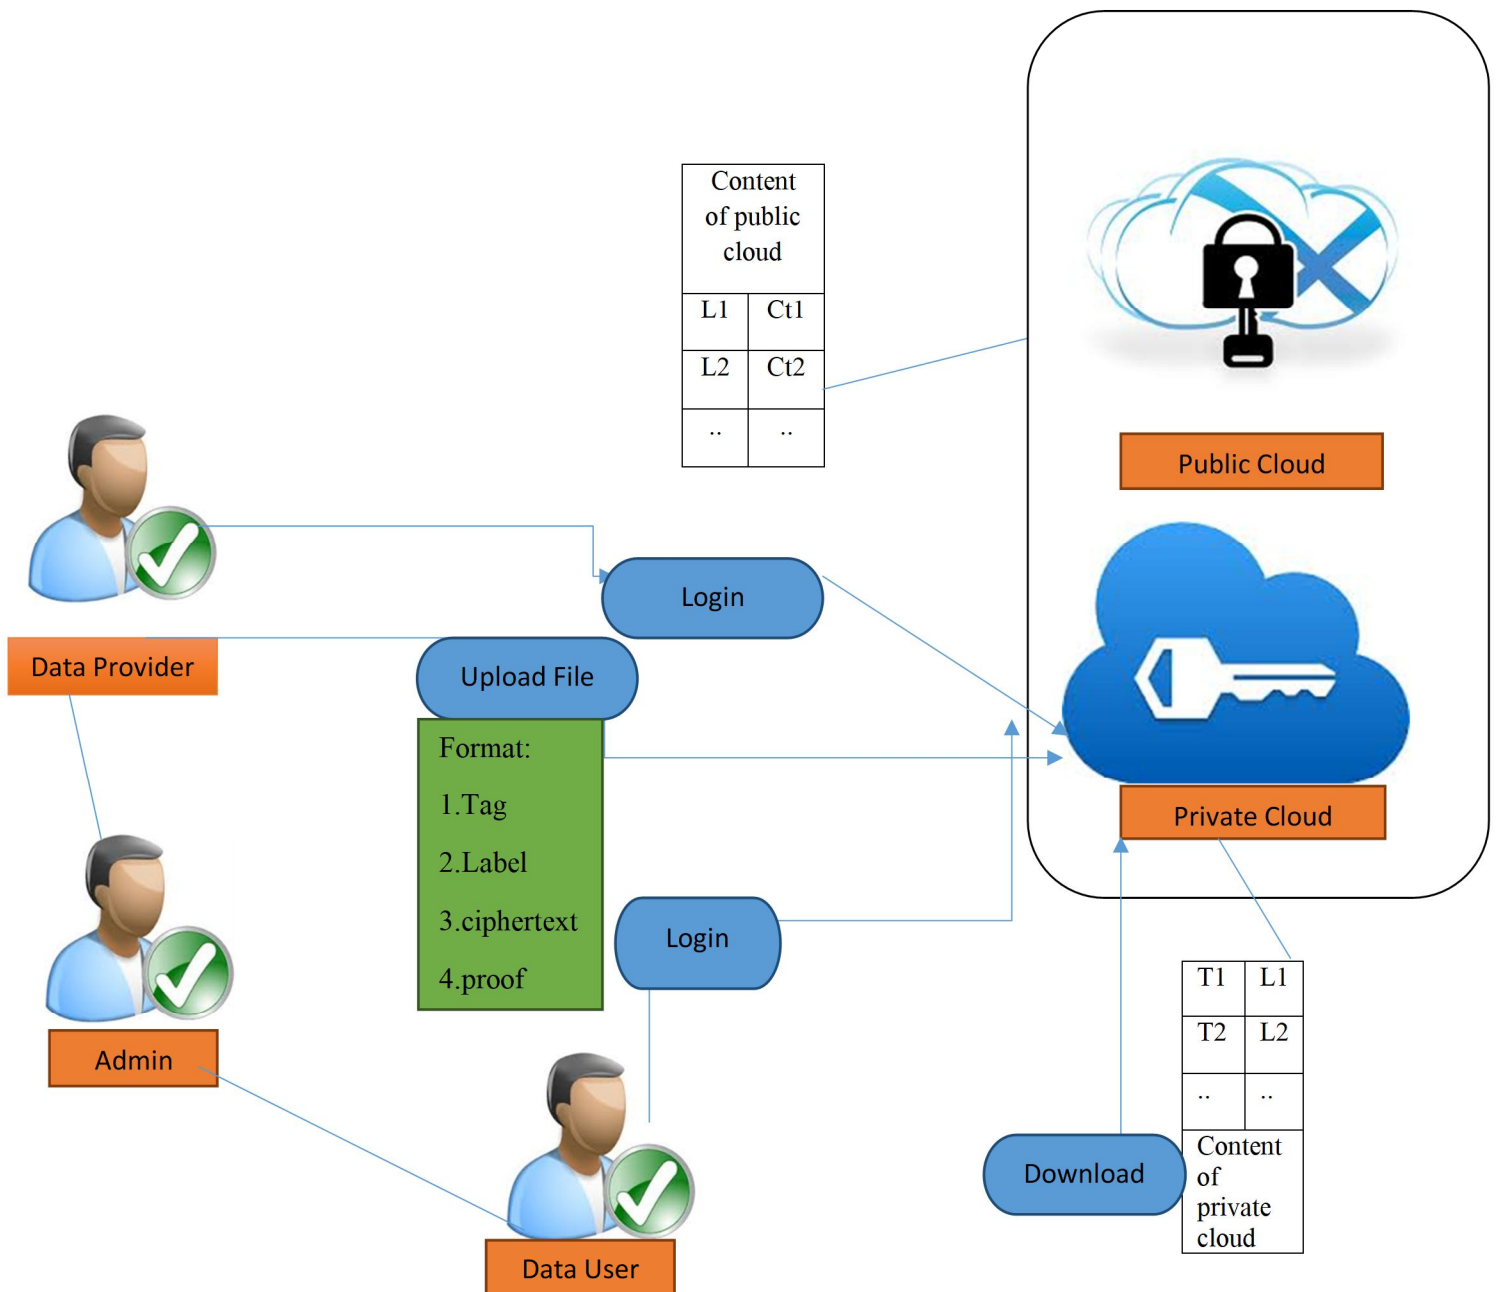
| Content of public cloud | |
|---|---|
| L1 | Ct1 |
| L2 | Ct2 |
| .. | .. |

Public Cloud

Login

Data Provider

Upload File

Format:
1.Tag
2.Label
3.ciphertext
4.proof

Private Cloud

Login

Admin

| T1 | L1 |
|---|---|
| T2 | L2 |
| .. | .. |
| Content of private cloud | |

Download

Data User